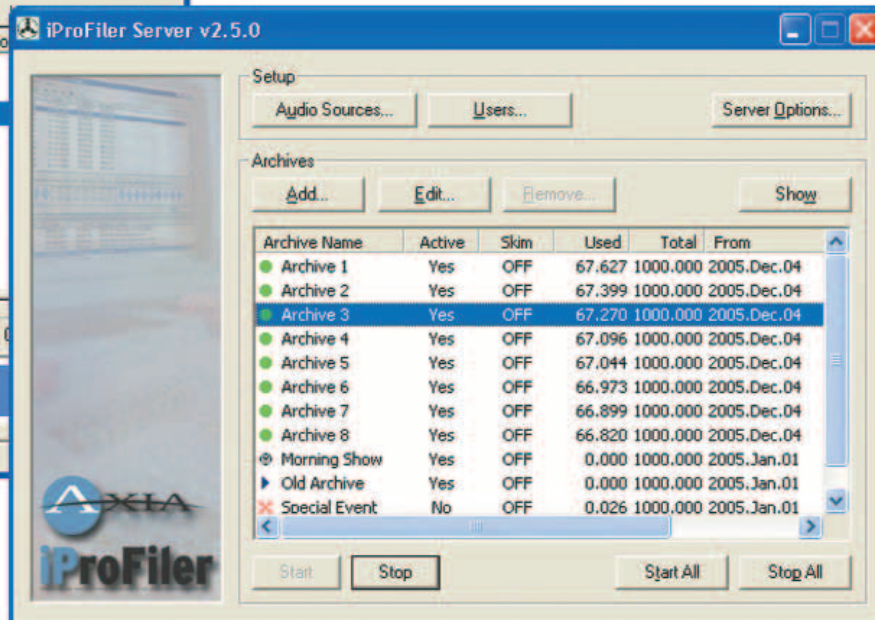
iProFiler Server v2.5.0

Setup

Audio Sources... Users... Server Options...

Archives

Add... Edit... Remove... Show

| Archive Name | Active | Skim | Used | Total | From |
|---|---|---|---|---|---|
| Archive 1 | Yes | OFF | 67.627 | 1000.000 | 2005.Dec.04 |
| Archive 2 | Yes | OFF | 67.399 | 1000.000 | 2005.Dec.04 |
| Archive 3 | Yes | OFF | 67.270 | 1000.000 | 2005.Dec.04 |
| Archive 4 | Yes | OFF | 67.096 | 1000.000 | 2005.Dec.04 |
| Archive 5 | Yes | OFF | 67.044 | 1000.000 | 2005.Dec.04 |
| Archive 6 | Yes | OFF | 66.973 | 1000.000 | 2005.Dec.04 |
| Archive 7 | Yes | OFF | 66.899 | 1000.000 | 2005.Dec.04 |
| Archive 8 | Yes | OFF | 66.820 | 1000.000 | 2005.Dec.04 |
| Morning Show | Yes | OFF | 0.000 | 1000.000 | 2005.Jan.01 |
| Old Archive | Yes | OFF | 0.000 | 1000.000 | 2005.Jan.01 |
| Special Event | No | OFF | 0.026 | 1000.000 | 2005.Jan.01 |

AXIA
iProFiler

Start Stop Start All Stop All